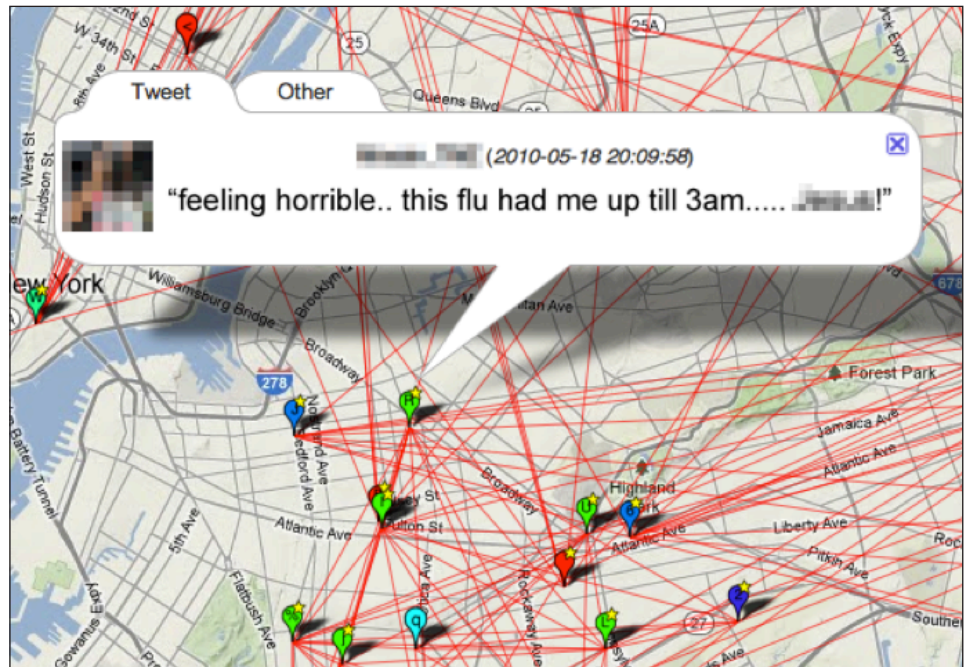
Tweet

Other

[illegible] (2010-05-18 20:09:58)

"feeling horrible.. this flu had me up till 3am..... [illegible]!"

W 34th St

8th Ave

West St

Hudson St

25

25A

Queens Blvd

New York

Williamsburg Bridge

Brooklyn

Broadway

278

Manhattan Ave

678

Forest Park

Jamaica Ave

Atlantic Ave

Bedford Ave

Fulton St

Broadway

Highland Park

Atlantic Ave

Liberty Ave

5th Ave

Flatbush Ave

Pitkin Ave

Gowanus Expy

Battery Tunnel

Rockaway Ave

27

Southern